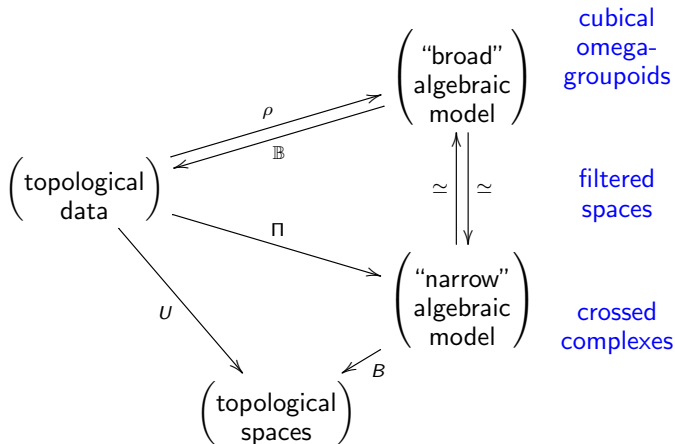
cubical omega-groupoids

"broad" algebraic model

$\rho$

$\mathbb{B}$

topological data

$\simeq$ $\simeq$

filtered spaces

$\Pi$

"narrow" algebraic model

crossed complexes

$U$

$B$

topological spaces